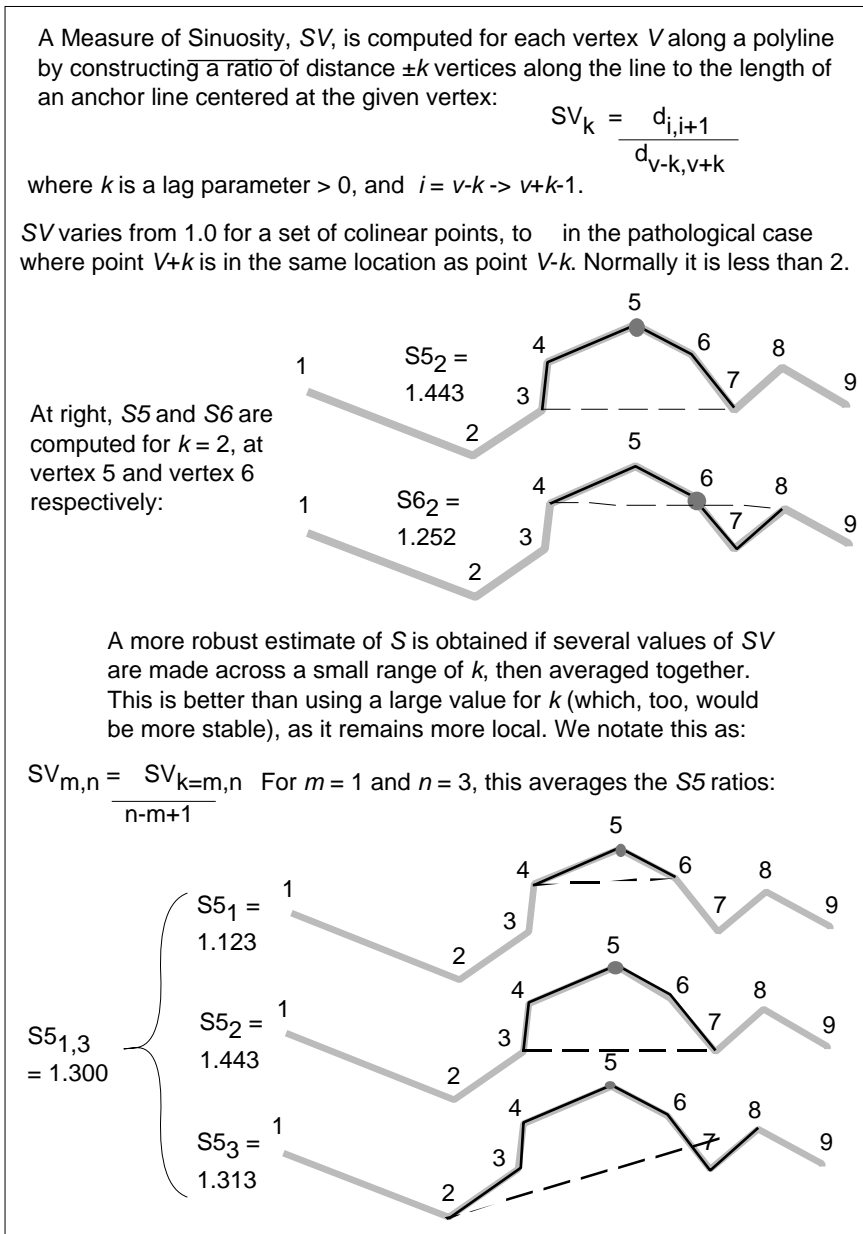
A Measure of Sinuosity, *SV*, is computed for each vertex *V* along a polyline by constructing a ratio of distance ±*k* vertices along the line to the length of an anchor line centered at the given vertex:

$SV_k = \frac{d_{i,i+1}}{d_{v-k,v+k}}$

where *k* is a lag parameter > 0, and $i = v-k \rightarrow v+k-1$.

*SV* varies from 1.0 for a set of colinear points, to in the pathological case where point *V+k* is in the same location as point *V-k*. Normally it is less than 2.

At right, *S5* and *S6* are computed for *k* = 2, at vertex 5 and vertex 6 respectively:

1 $S5_2$ = 1.443 2 3 4 5 6 7 8 9

1 $S6_2$ = 1.252 2 3 4 5 6 7 8 9

A more robust estimate of *S* is obtained if several values of *SV* are made across a small range of *k*, then averaged together. This is better than using a large value for *k* (which, too, would be more stable), as it remains more local. We notate this as:

$SV_{m,n} = \frac{SV_{k=m,n}}{n-m+1}$ For *m* = 1 and *n* = 3, this averages the *S5* ratios:

$S5_{1,3}$ = 1.300

1 $S5_1$ = 1.123 2 3 4 5 6 7 8 9

1 $S5_2$ = 1.443 2 3 4 5 6 7 8 9

1 $S5_3$ = 1.313 2 3 4 5 6 7 8 9